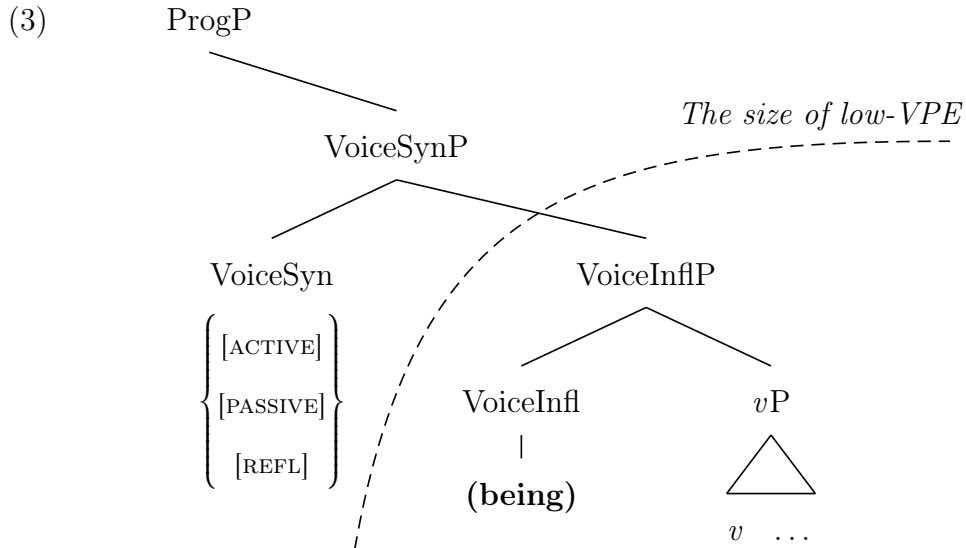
(3) ProgP

*The size of low-VPE*

VoiceSynP

VoiceSyn

$\left\{\begin{matrix}[\text{ACTIVE}] \\ [\text{PASSIVE}] \\ [\text{REFL}]\end{matrix}\right\}$

VoiceInflP

VoiceInfl

**(being)**

$v$P

$v$ ...